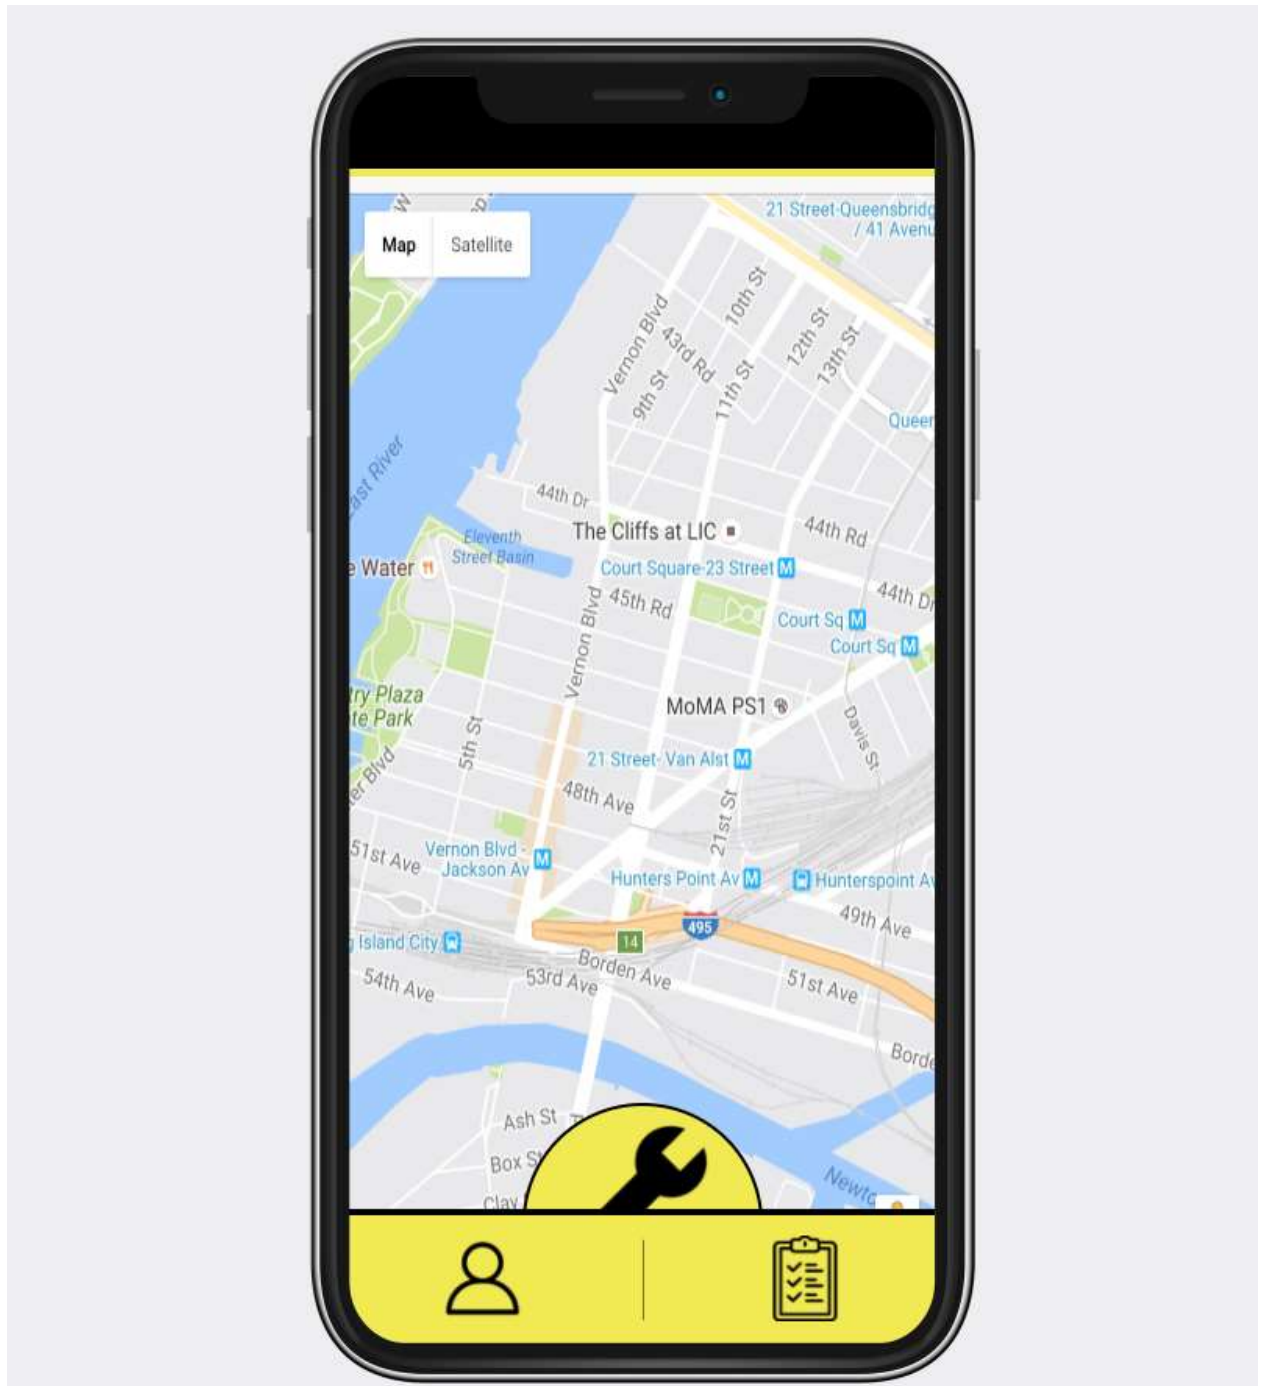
Map Satellite

21 Street-Queensbridg / 41 Avenu

Vernon Blvd
43rd Rd
10th St
9th St
11th St
12th St
13th St
Queen
East River
44th Dr
The Cliffs at LIC
44th Rd
Eleventh Street Basin
e Water
Court Square-23 Street
45th Rd
44th Dr
Court Sq
Court Sq
Vernon Blvd
try Plaza te Park
MoMA PS1
Davis St
5th St
er Blvd
21 Street-Van Alst
48th Ave
21st St
51st Ave
Vernon Blvd - Jackson Av
Hunters Point Av
Hunterspoint Av
495
49th Ave
g Island City
14
Borden Ave
54th Ave
53rd Ave
51st Ave
Borde
Ash St
Box St
Clay
Newto